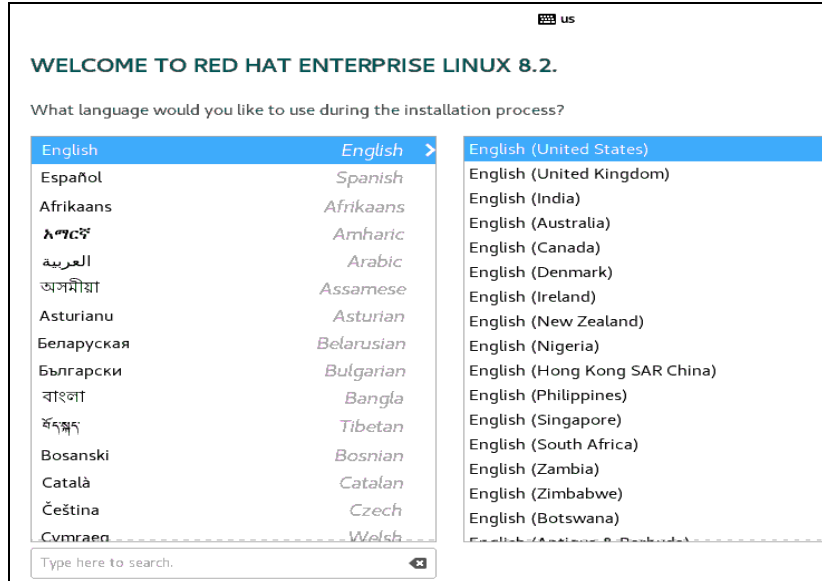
us

WELCOME TO RED HAT ENTERPRISE LINUX 8.2.

What language would you like to use during the installation process?

| | |
|---|---|
| English | English |
| Español | Spanish |
| Afrikaans | Afrikaans |
| አማርኛ | Amharic |
| العربية | Arabic |
| অসমীয়া | Assamese |
| Asturianu | Asturian |
| Беларуская | Belarusian |
| Български | Bulgarian |
| বাংলা | Bangla |
| བོད་སྐད་ | Tibetan |
| Bosanski | Bosnian |
| Català | Catalan |
| Čeština | Czech |
| Cymraeg | Welsh |

English (United States)
English (United Kingdom)
English (India)
English (Australia)
English (Canada)
English (Denmark)
English (Ireland)
English (New Zealand)
English (Nigeria)
English (Hong Kong SAR China)
English (Philippines)
English (Singapore)
English (South Africa)
English (Zambia)
English (Zimbabwe)
English (Botswana)
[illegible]

Type here to search.